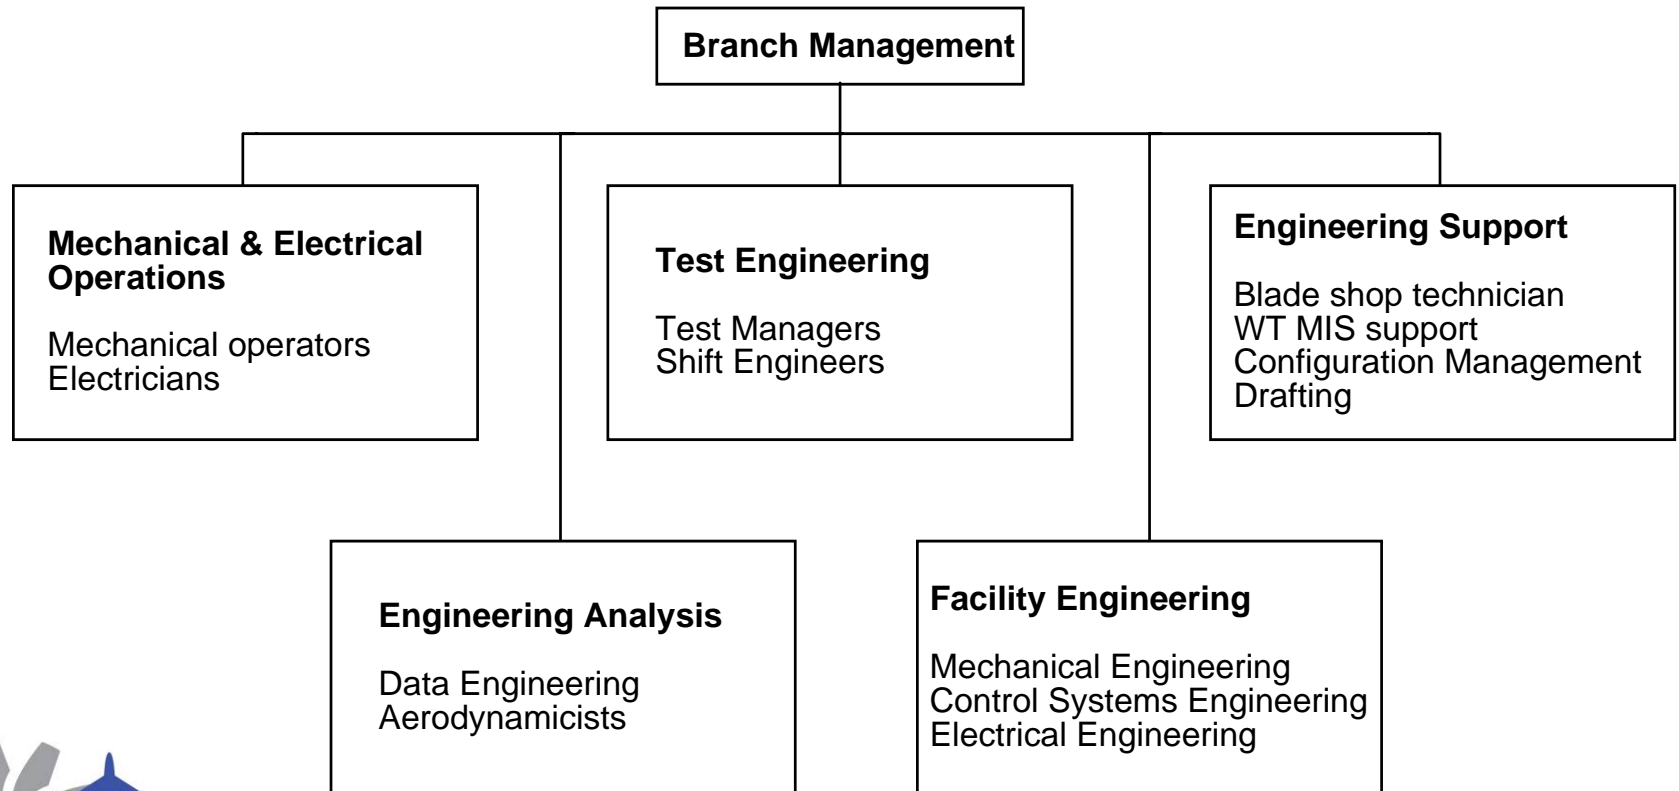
Branch Management

Mechanical & Electrical Operations

Mechanical operators
Electricians

Test Engineering

Test Managers
Shift Engineers

Engineering Support

Blade shop technician
WT MIS support
Configuration Management
Drafting

Engineering Analysis

Data Engineering
Aerodynamicists

Facility Engineering

Mechanical Engineering
Control Systems Engineering
Electrical Engineering